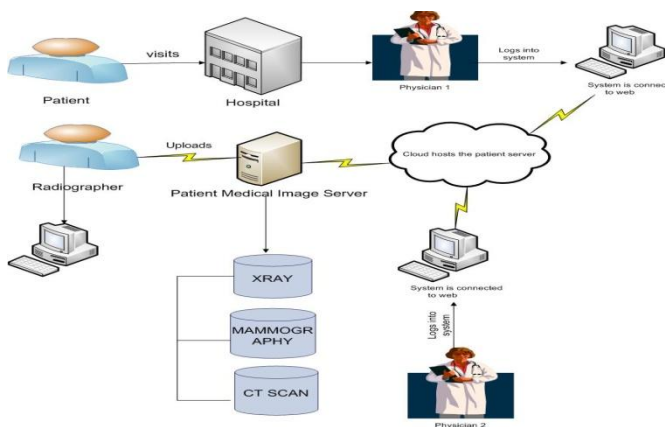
visits

Patient

Hospital

Physician 1

Logs into system

System is connec to web

Uploads

Radiographer

Patient Medical Image Server

Cloud hosts the patient server

XRAY

MAMMOGR APHY

CT SCAN

System is connected to web

Logs into system

Physician 2